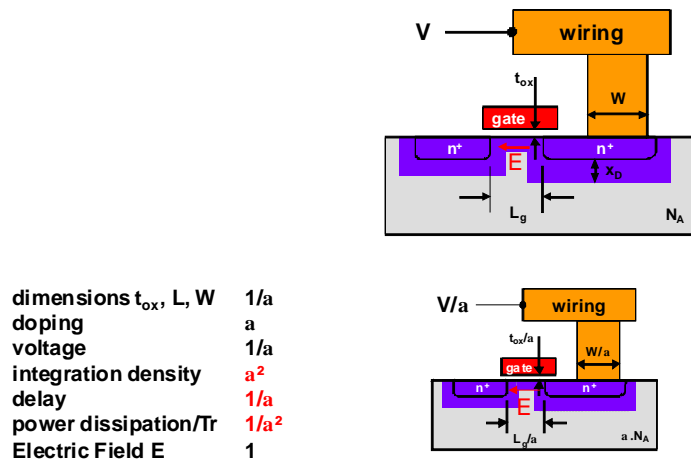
V

wiring

$t_{ox}$

W

gate

$n^+$

$n^+$

E

$x_D$

$L_g$

$N_A$

| | |
|---|---|
| dimensions $t_{ox}$, L, W | 1/a |
| doping | a |
| voltage | 1/a |
| integration density | $a^2$ |
| delay | 1/a |
| power dissipation/Tr | $1/a^2$ |
| Electric Field E | 1 |

V/a

wiring

$t_{ox}/a$

W/a

gate

$n^+$

$n^+$

E

$L_g/a$

a .$N_A$